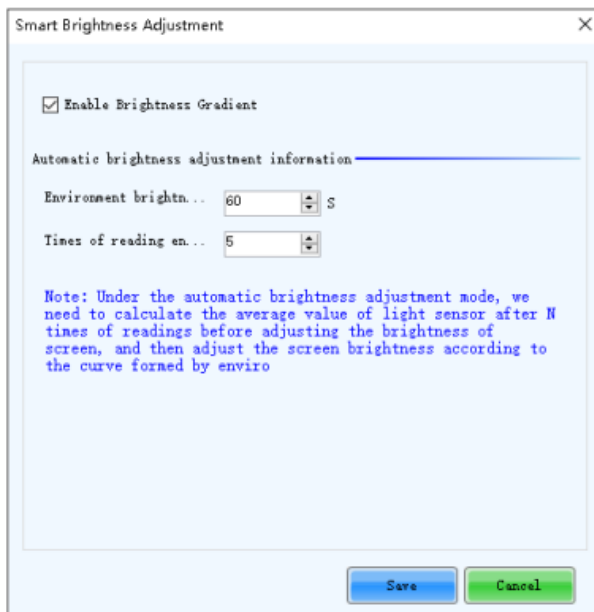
Smart Brightness Adjustment

×

Enable Brightness Gradient

Automatic brightness adjustment information

Environment brightn... 60 S

Times of reading en... 5

Note: Under the automatic brightness adjustment mode, we need to calculate the average value of light sensor after N times of readings before adjusting the brightness of screen, and then adjust the screen brightness according to the curve formed by enviro

Save

Cancel